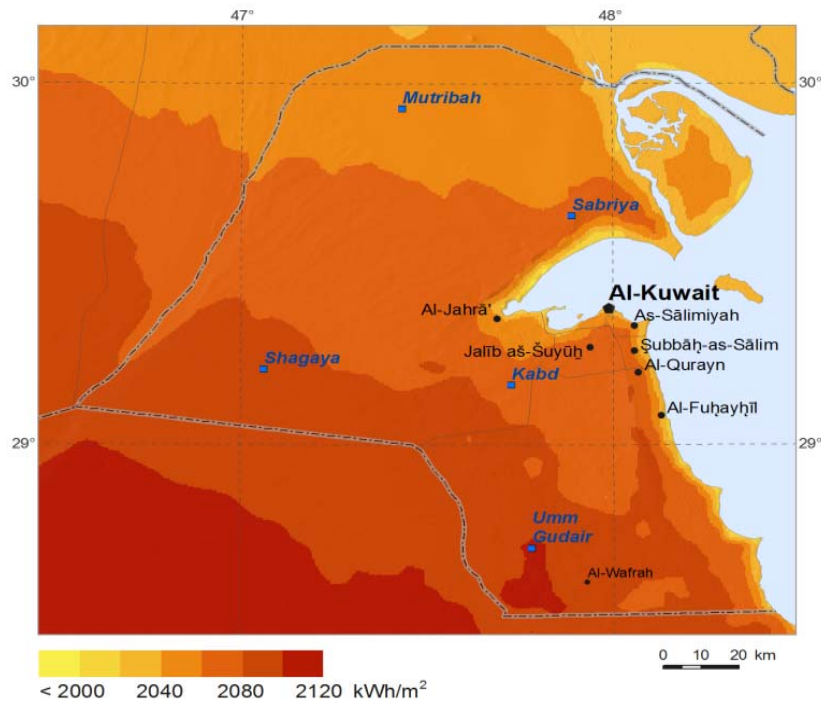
47°
48°
30°
30°
Mutribah
Sabriya
Al-Kuwait
Al-Jahrā'
As-Sālimiyah
Jalīb aš-Šuyūẖ
Şubbāḥ-as-Sālim
Shagaya
Kabd
Al-Qurayn
Al-Fuḥayḥīl
29°
29°
Umm Gudair
Al-Wafrah
0 10 20 km
< 2000 2040 2080 2120 kWh/m$^2$